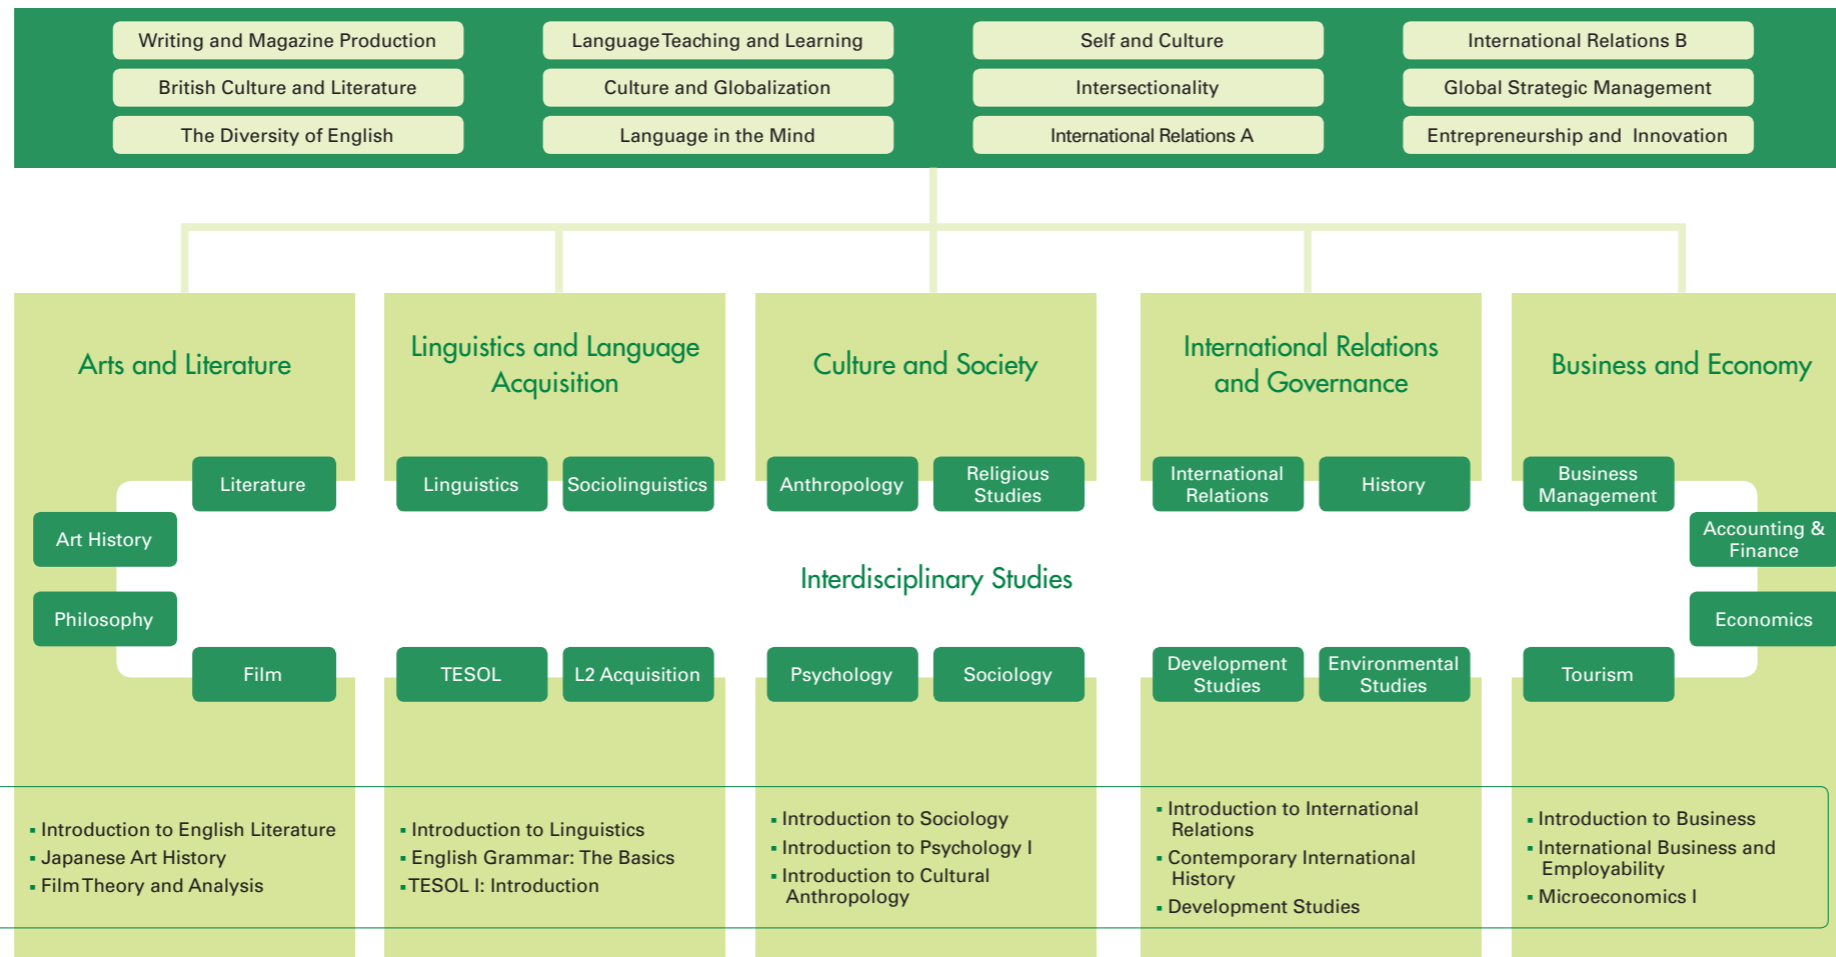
Writing and Magazine Production
British Culture and Literature
The Diversity of English

Language Teaching and Learning
Culture and Globalization
Language in the Mind

Self and Culture
Intersectionality
International Relations A

International Relations B
Global Strategic Management
Entrepreneurship and Innovation

Arts and Literature

Linguistics and Language Acquisition

Culture and Society

International Relations and Governance

Business and Economy

Literature
Art History
Philosophy
Film

Linguistics
Sociolinguistics
TESOL
L2 Acquisition

Anthropology
Religious Studies
Psychology
Sociology

International Relations
History
Development Studies
Environmental Studies

Business Management
Accounting & Finance
Economics
Tourism

Interdisciplinary Studies

▪ Introduction to English Literature
▪ Japanese Art History
▪ Film Theory and Analysis

▪ Introduction to Linguistics
▪ English Grammar: The Basics
▪ TESOL I: Introduction

▪ Introduction to Sociology
▪ Introduction to Psychology I
▪ Introduction to Cultural Anthropology

▪ Introduction to International Relations
▪ Contemporary International History
▪ Development Studies

▪ Introduction to Business
▪ International Business and Employability
▪ Microeconomics I